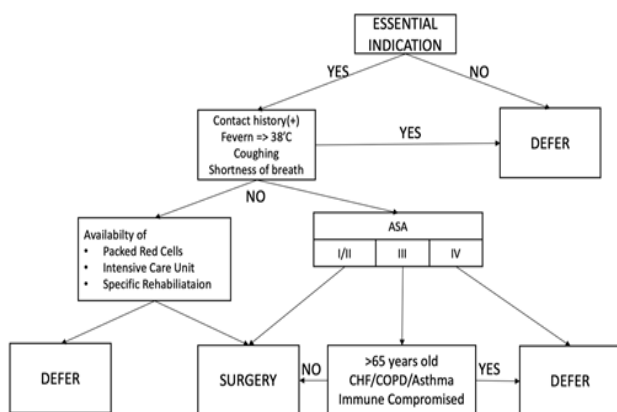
ESSENTIAL INDICATION

YES

NO

Contact history(+)
Fevern => 38'C
Coughing
Shortness of breath

YES

DEFER

NO

Availabilty of
• Packed Red Cells
• Intensive Care Unit
• Specific Rehabiliataion

ASA

| I/II | III | IV |
|---|---|---|

DEFER

SURGERY

NO

>65 years old
CHF/COPD/Asthma
Immune Compromised

YES

DEFER